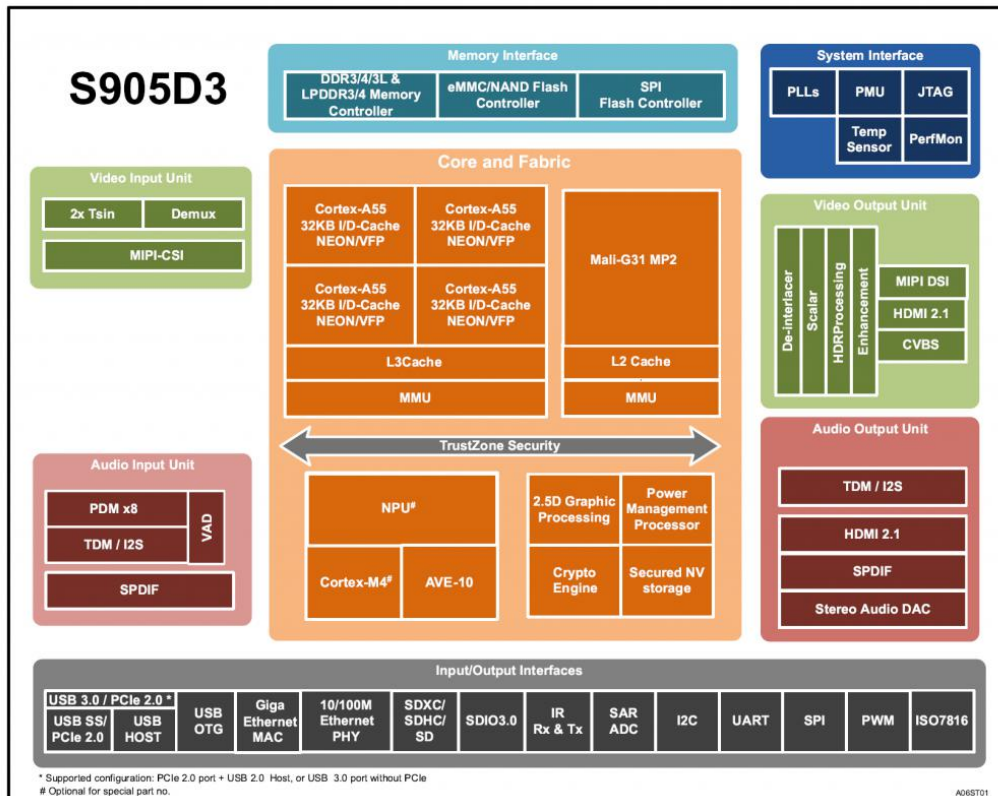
S905D3

Memory Interface

DDR3/4/3L & LPDDR3/4 Memory Controller

eMMC/NAND Flash Controller

SPI Flash Controller

System Interface

PLLs

PMU

JTAG

Temp Sensor

PerfMon

Video Input Unit

2x Tsin

Demux

MIPI-CSI

Core and Fabric

Cortex-A55 32KB I/D-Cache NEON/VFP

Cortex-A55 32KB I/D-Cache NEON/VFP

Cortex-A55 32KB I/D-Cache NEON/VFP

Cortex-A55 32KB I/D-Cache NEON/VFP

L3Cache

MMU

Mali-G31 MP2

L2 Cache

MMU

Video Output Unit

De-interlacer

Scalar

HDRProcessing

Enhancement

MIPI DSI

HDMI 2.1

CVBS

TrustZone Security

Audio Input Unit

PDM x8

TDM / I2S

VAD

SPDIF

NPU#

Cortex-M4#

AVE-10

2.5D Graphic Processing

Power Management Processor

Crypto Engine

Secured NV storage

Audio Output Unit

TDM / I2S

HDMI 2.1

SPDIF

Stereo Audio DAC

Input/Output Interfaces

USB 3.0 / PCIe 2.0 *

USB SS/ PCIe 2.0

USB HOST

USB OTG

Giga Ethernet MAC

10/100M Ethernet PHY

SDXC/ SDHC/ SD

SDIO3.0

IR Rx & Tx

SAR ADC

I2C

UART

SPI

PWM

ISO7816

* Supported configuration: PCIe 2.0 port + USB 2.0 Host, or USB 3.0 port without PCIe
# Optional for special part no.

A06ST01